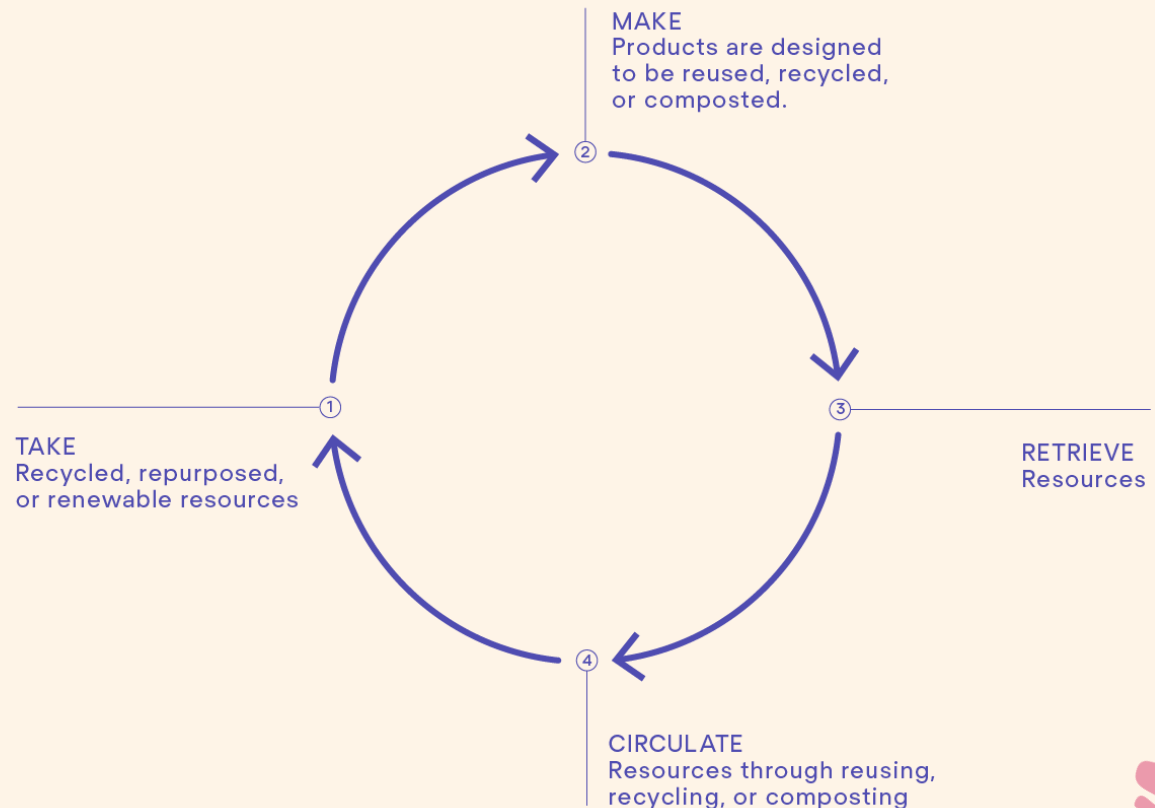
MAKE
Products are designed to be reused, recycled, or composted.

2

1

TAKE
Recycled, repurposed, or renewable resources

3

RETRIEVE
Resources

4

CIRCULATE
Resources through reusing, recycling, or composting